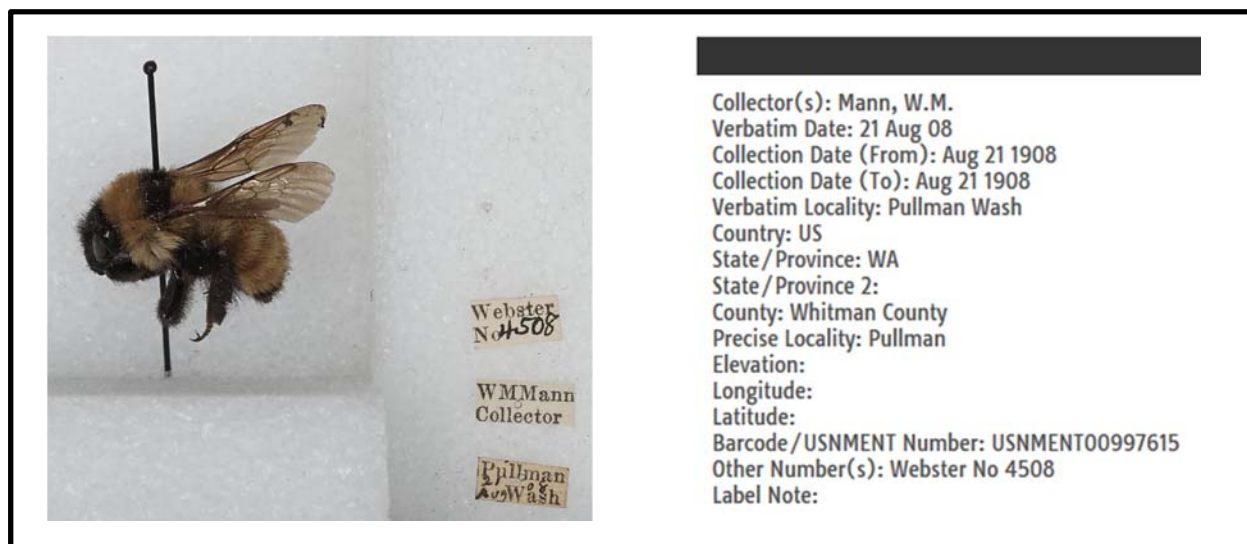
Webster
No 4508

WMMann
Collector

Pullman
21
Aug Wash

Collector(s): Mann, W.M.
Verbatim Date: 21 Aug 08
Collection Date (From): Aug 21 1908
Collection Date (To): Aug 21 1908
Verbatim Locality: Pullman Wash
Country: US
State/Province: WA
State/Province 2:
County: Whitman County
Precise Locality: Pullman
Elevation:
Longitude:
Latitude:
Barcode/USNMENT Number: USNMENT00997615
Other Number(s): Webster No 4508
Label Note: